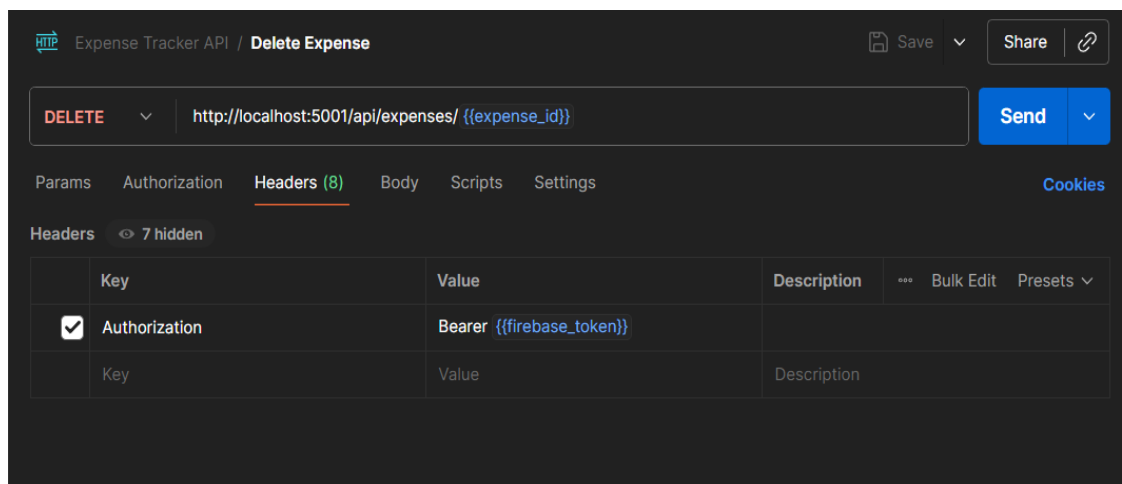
HTTP Expense Tracker API / Delete Expense

Save Share

DELETE http://localhost:5001/api/expenses/ {{expense_id}}

Send

Params Authorization Headers (8) Body Scripts Settings Cookies

Headers 7 hidden

| | Key | Value | Description | ··· Bulk Edit Presets |
|---|---|---|---|---|
| ☑ | Authorization | Bearer {{firebase_token}} | | |
| | Key | Value | Description | |